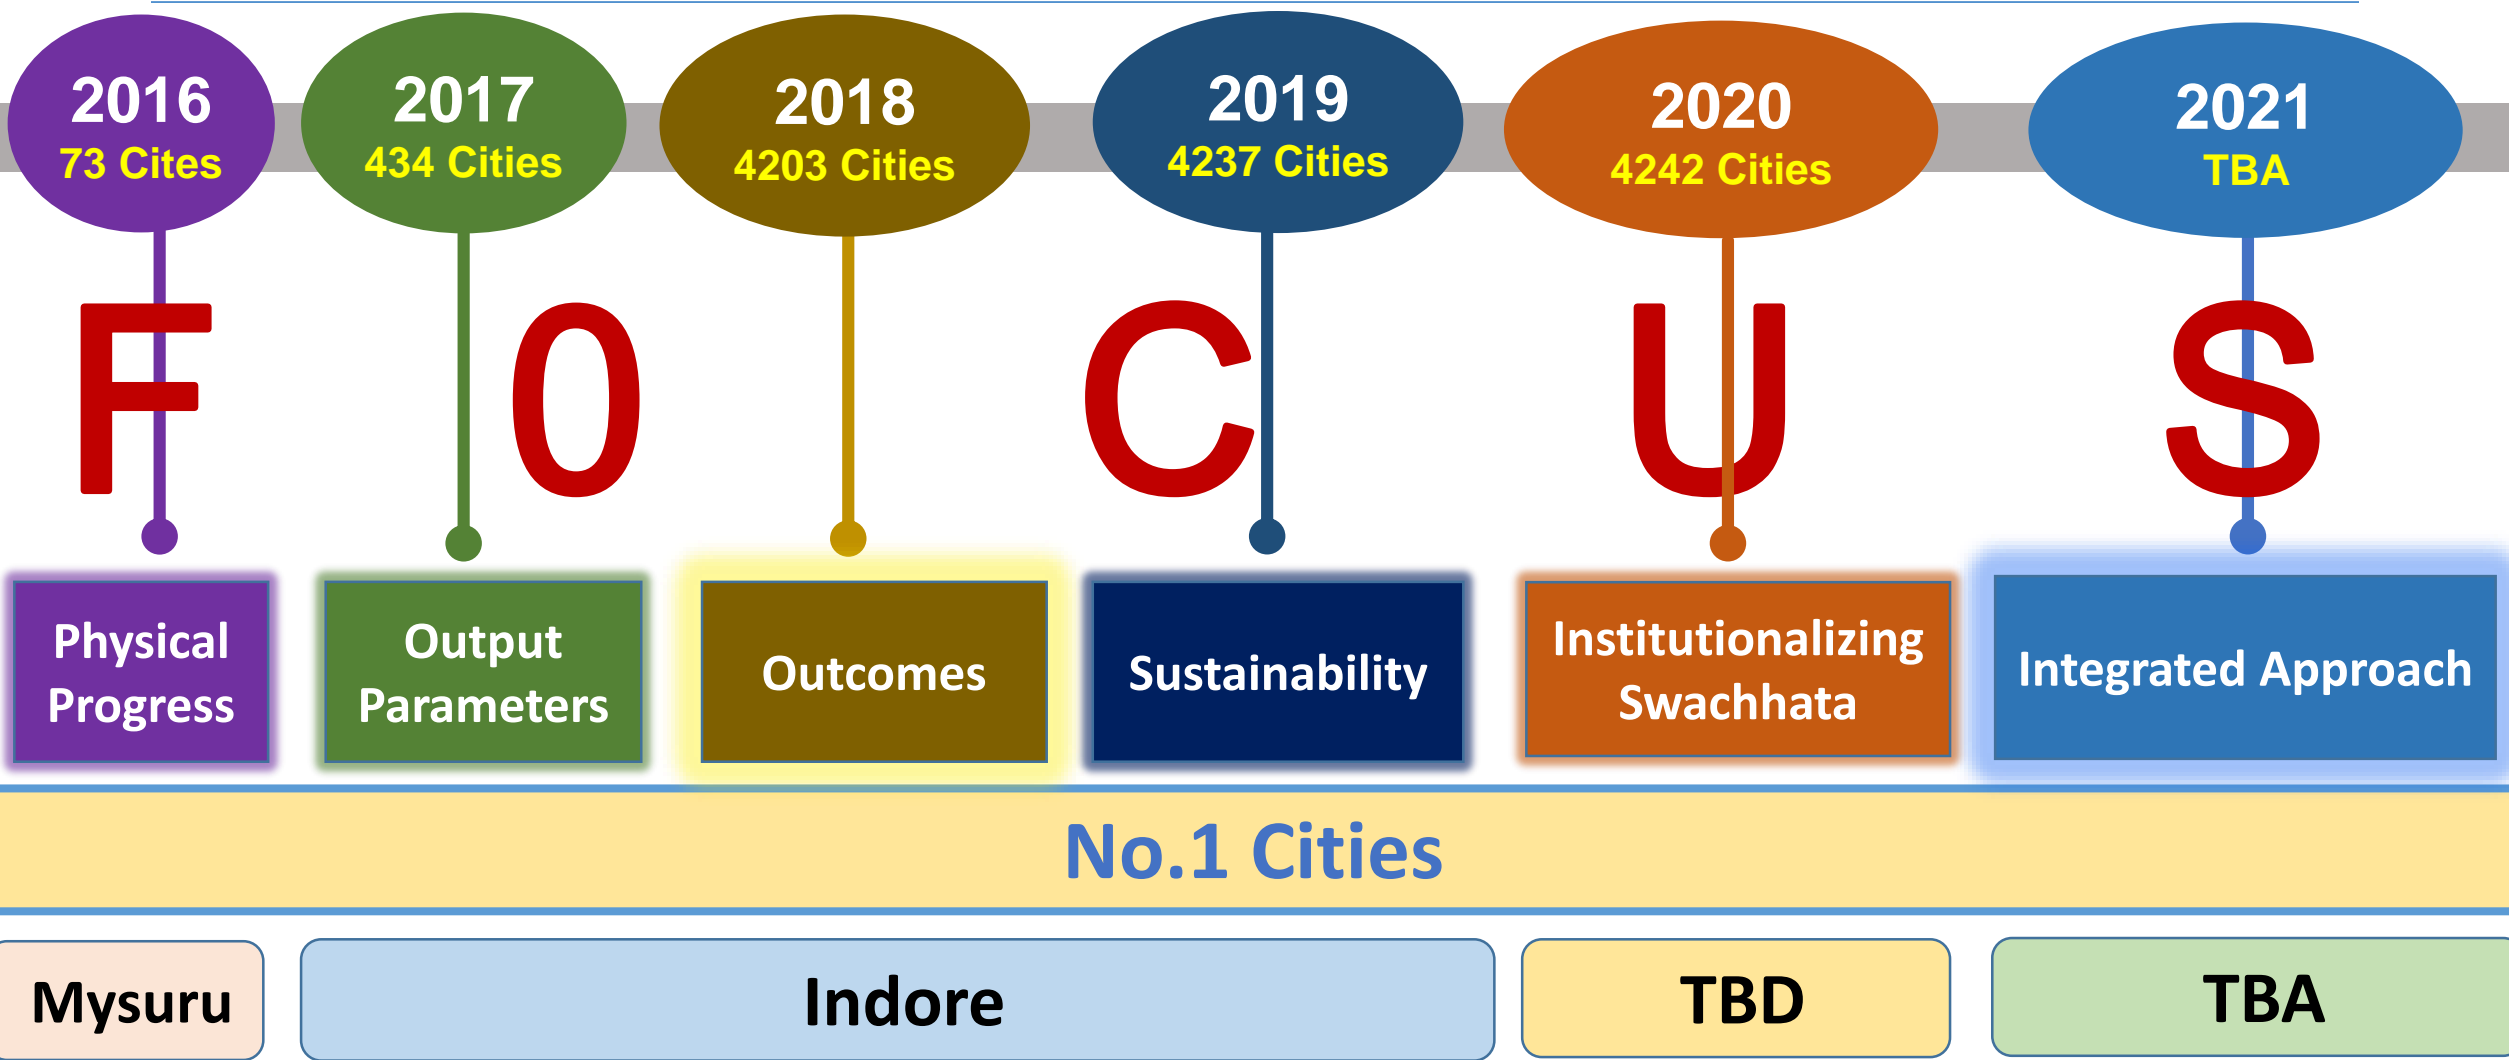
2016
73 Cites

2017
434 Cities

2018
4203 Cities

2019
4237 Cities

2020
4242 Cities

2021
TBA

F O C U S

Physical Progress

Output Parameters

Outcomes

Sustainability

Institutionalizing Swachhata

Integrated Approach

No.1 Cities

Mysuru

Indore

TBD

TBA